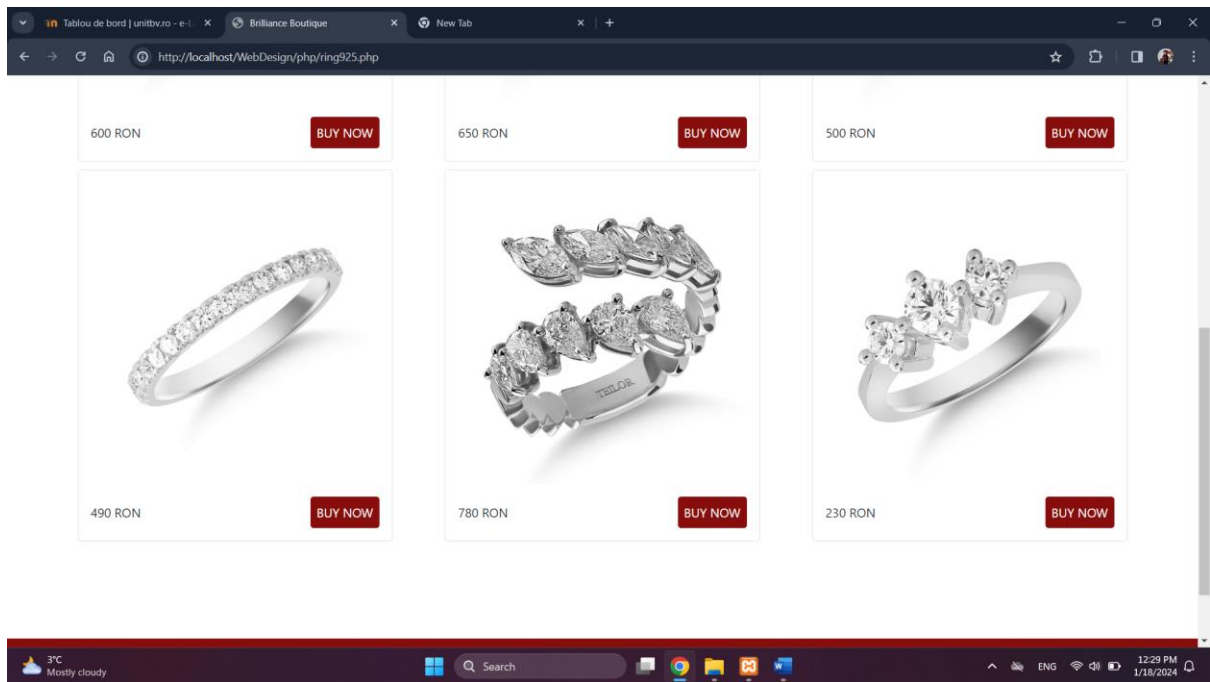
Tablou de bord | unitbv.ro - e-l × Brilliance Boutique × New Tab × +

http://localhost/WebDesign/php/ring925.php

600 RON BUY NOW

650 RON BUY NOW

500 RON BUY NOW

TEILOR

490 RON BUY NOW

780 RON BUY NOW

230 RON BUY NOW

3°C Mostly cloudy

Search

ENG

12:29 PM 1/18/2024